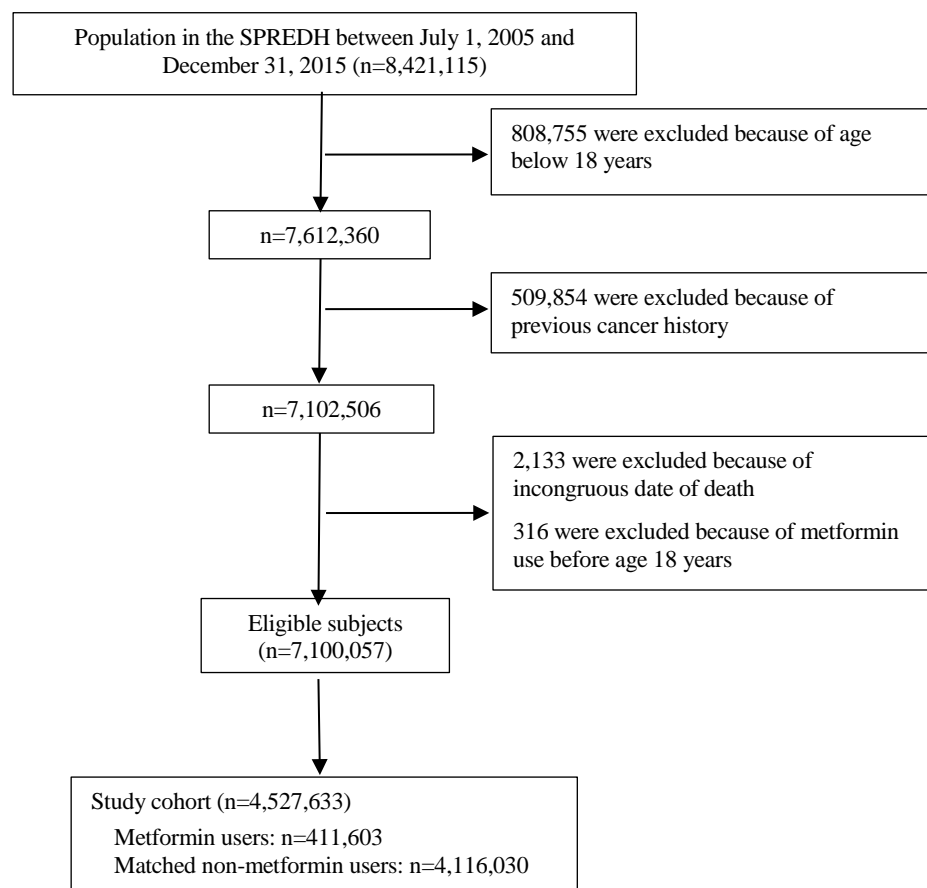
Population in the SPREDH between July 1, 2005 and December 31, 2015 (n=8,421,115)

808,755 were excluded because of age below 18 years

n=7,612,360

509,854 were excluded because of previous cancer history

n=7,102,506

2,133 were excluded because of incongruous date of death

316 were excluded because of metformin use before age 18 years

Eligible subjects (n=7,100,057)

Study cohort (n=4,527,633)
Metformin users: n=411,603
Matched non-metformin users: n=4,116,030